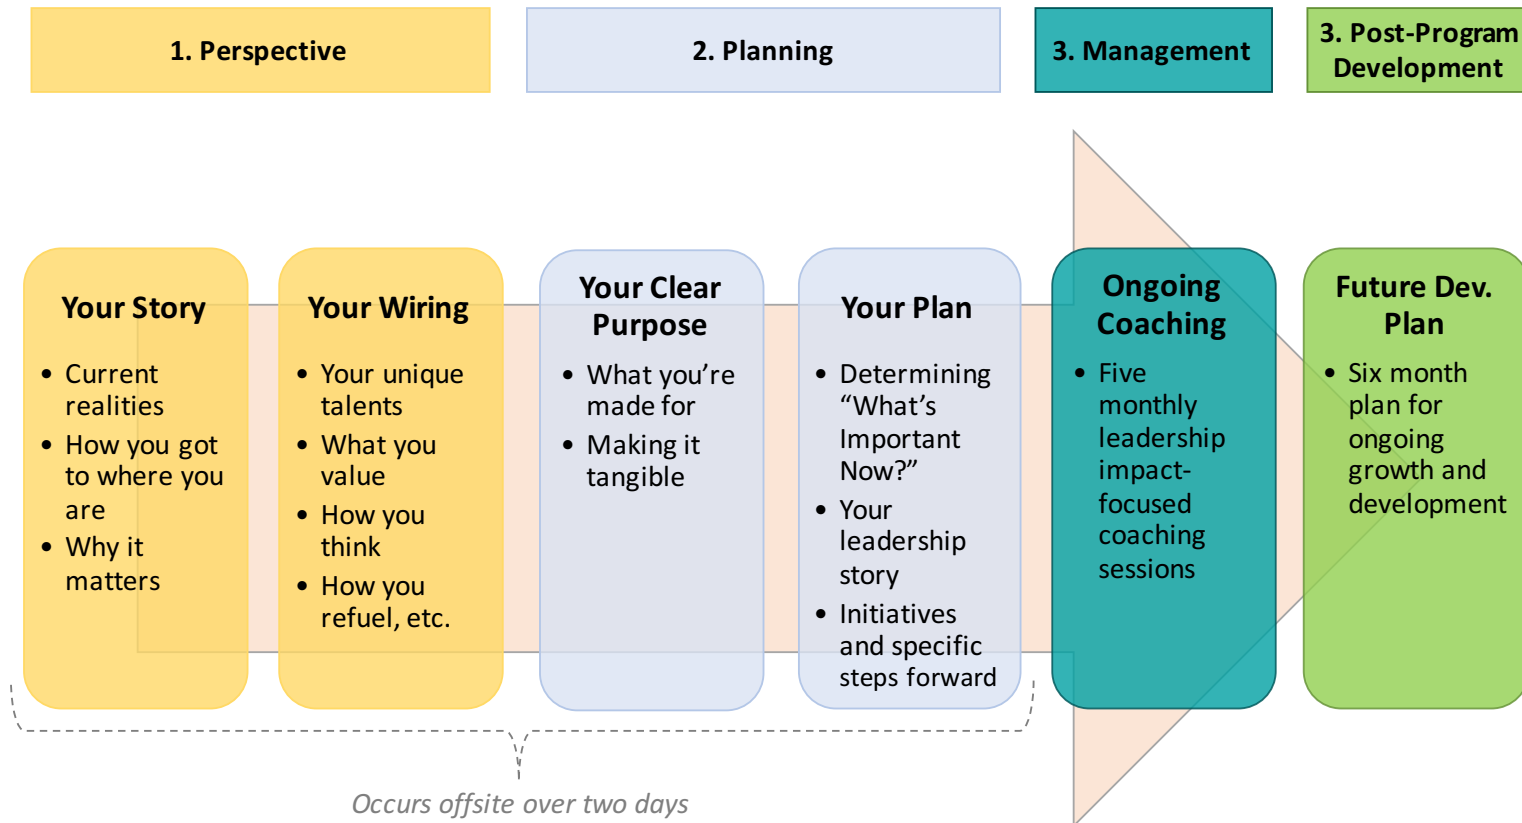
1. Perspective

2. Planning

3. Management

3. Post-Program Development

Your Story

- Current realities
- How you got to where you are
- Why it matters

Your Wiring

- Your unique talents
- What you value
- How you think
- How you refuel, etc.

Your Clear Purpose

- What you're made for
- Making it tangible

Your Plan

- Determining "What's Important Now?"
- Your leadership story
- Initiatives and specific steps forward

Ongoing Coaching

- Five monthly leadership impact-focused coaching sessions

Future Dev. Plan

- Six month plan for ongoing growth and development

Occurs offsite over two days